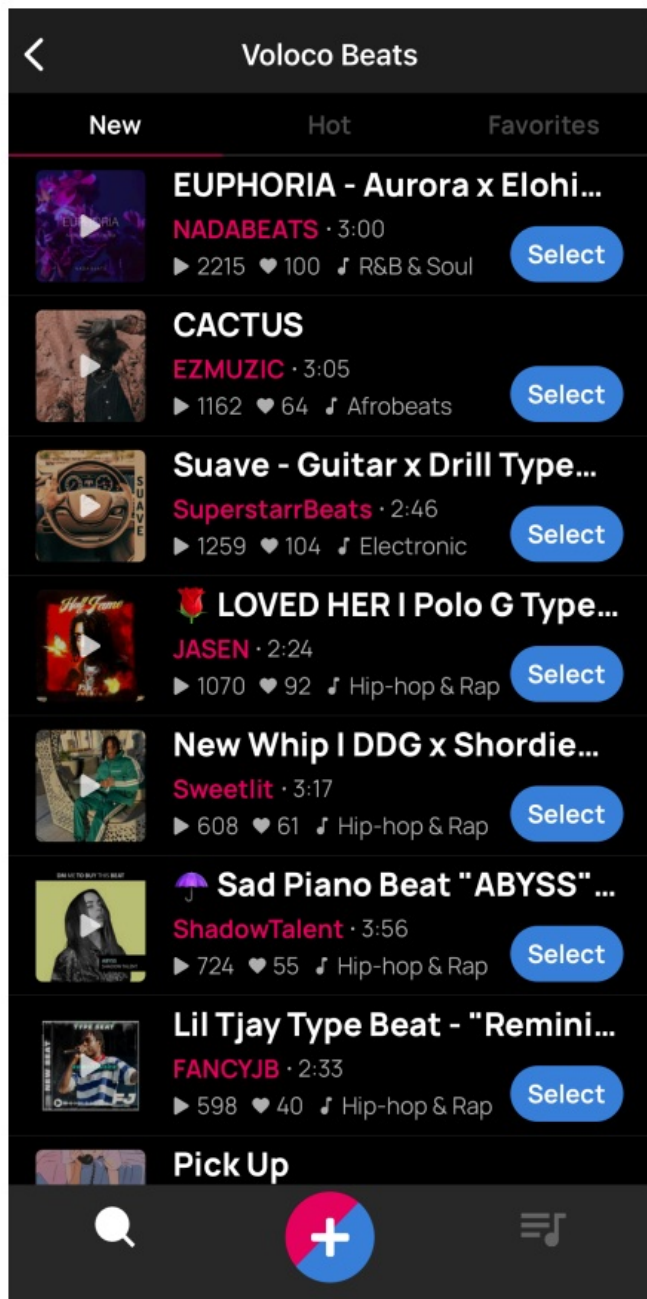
Voloco Beats

New
Hot
Favorites

EUPHORIA - Aurora x Elohi...
NADABEATS · 3:00
▶ 2215 ♥ 100 ♪ R&B & Soul
Select

CACTUS
EZMUZIC · 3:05
▶ 1162 ♥ 64 ♪ Afrobeats
Select

Suave - Guitar x Drill Type...
SuperstarrBeats · 2:46
▶ 1259 ♥ 104 ♪ Electronic
Select

🌹 LOVED HER I Polo G Type...
JASEN · 2:24
▶ 1070 ♥ 92 ♪ Hip-hop & Rap
Select

New Whip I DDG x Shordie...
Sweetlit · 3:17
▶ 608 ♥ 61 ♪ Hip-hop & Rap
Select

☂️ Sad Piano Beat "ABYSS"...
ShadowTalent · 3:56
▶ 724 ♥ 55 ♪ Hip-hop & Rap
Select

Lil Tjay Type Beat - "Remini...
FANCYJB · 2:33
▶ 598 ♥ 40 ♪ Hip-hop & Rap
Select

Pick Up